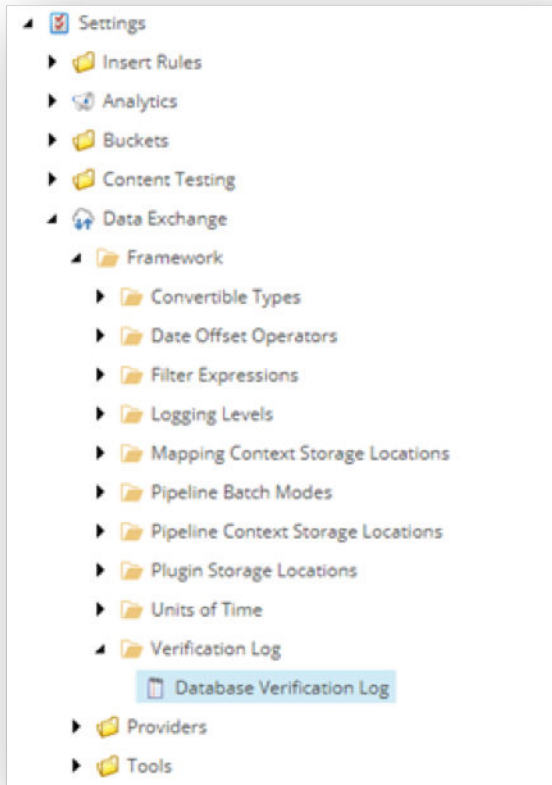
Settings
Insert Rules
Analytics
Buckets
Content Testing
Data Exchange
Framework
Convertible Types
Date Offset Operators
Filter Expressions
Logging Levels
Mapping Context Storage Locations
Pipeline Batch Modes
Pipeline Context Storage Locations
Plugin Storage Locations
Units of Time
Verification Log
Database Verification Log
Providers
Tools